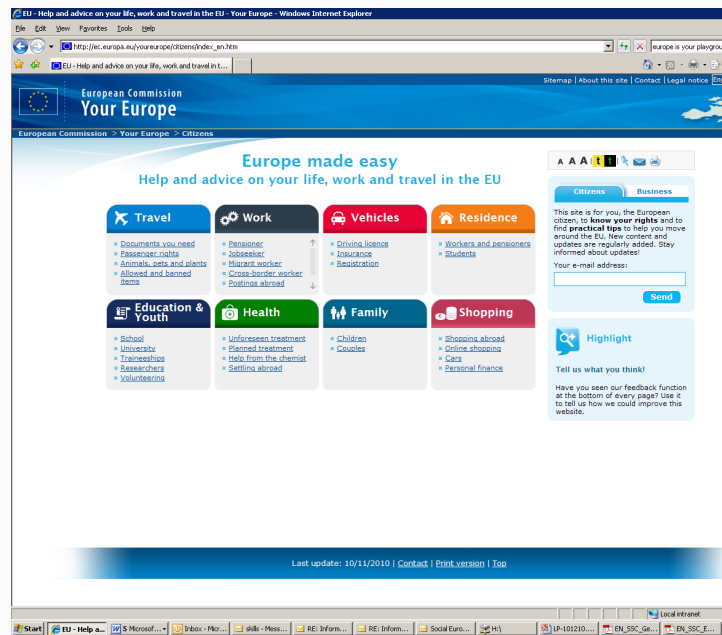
EU - Help and advice on your life, work and travel in the EU - Your Europe - Windows Internet Explorer

File Edit View Favorites Tools Help

http://ec.europa.eu/youreurope/citizens/index_en.htm

europe is your playgrou

EU - Help and advice on your life, work and travel in t...

Sitemap | About this site | Contact | Legal notice

European Commission
Your Europe

European Commission > Your Europe > Citizens

Europe made easy
Help and advice on your life, work and travel in the EU

A A A t t

Citizens Business

This site is for you, the European citizen, to know your rights and to find practical tips to help you move around the EU. New content and updates are regularly added. Stay informed about updates!

Your e-mail address:

Send

Travel
Documents you need
Passenger rights
Animals, pets and plants
Allowed and banned items

Work
Pensioner
Jobseeker
Migrant worker
Cross-border worker
Postings abroad

Vehicles
Driving licence
Insurance
Registration

Residence
Workers and pensioners
Students

Education & Youth
School
University
Traineeships
Researchers
Volunteering

Health
Unforeseen treatment
Planned treatment
Help from the chemist
Settling abroad

Family
Children
Couples

Shopping
Shopping abroad
Online shopping
Cars
Personal finance

Highlight

Tell us what you think!

Have you seen our feedback function at the bottom of every page? Use it to tell us how we could improve this website.

Last update: 10/11/2010 | Contact | Print version | Top

Local intranet

Start | EU - Help a... | 5 Microsof... | Inbox - Micr... | skills - Mess... | RE: Inform... | RE: Inform... | Social Euro... | H:\ | LP-101210.... | EN_SSC_Ge... | EN_SSC_E...